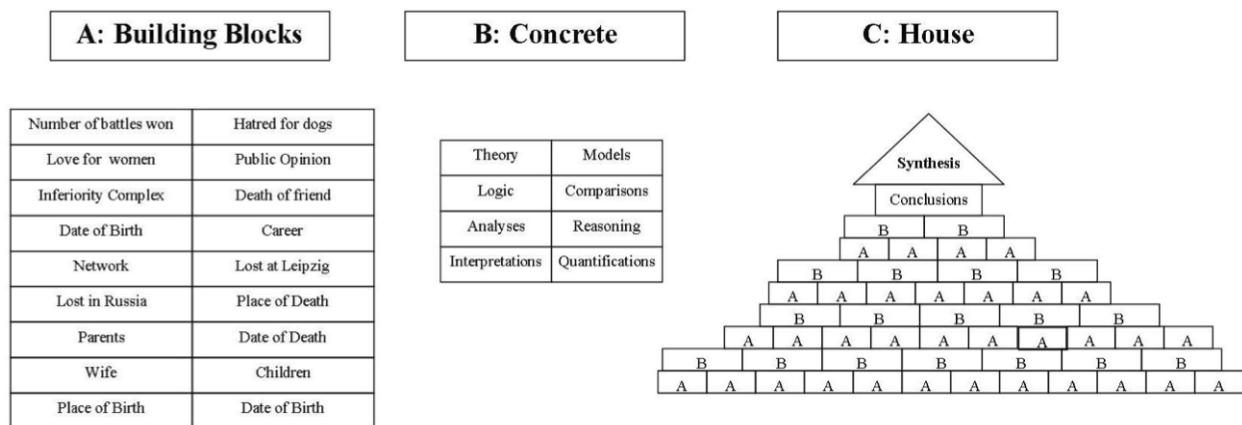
A: Building Blocks

B: Concrete

C: House

| Number of battles won | Hatred for dogs |
|---|---|
| Love for women | Public Opinion |
| Inferiority Complex | Death of friend |
| Date of Birth | Career |
| Network | Lost at Leipzig |
| Lost in Russia | Place of Death |
| Parents | Date of Death |
| Wife | Children |
| Place of Birth | Date of Birth |

| Theory | Models |
|---|---|
| Logic | Comparisons |
| Analyses | Reasoning |
| Interpretations | Quantifications |

Synthesis

Conclusions

B B

A A A A

B B B B

A A A A A A A

B B B B B

A A A A A A A A A A

B B B B B B B

A A A A A A A A A A A A